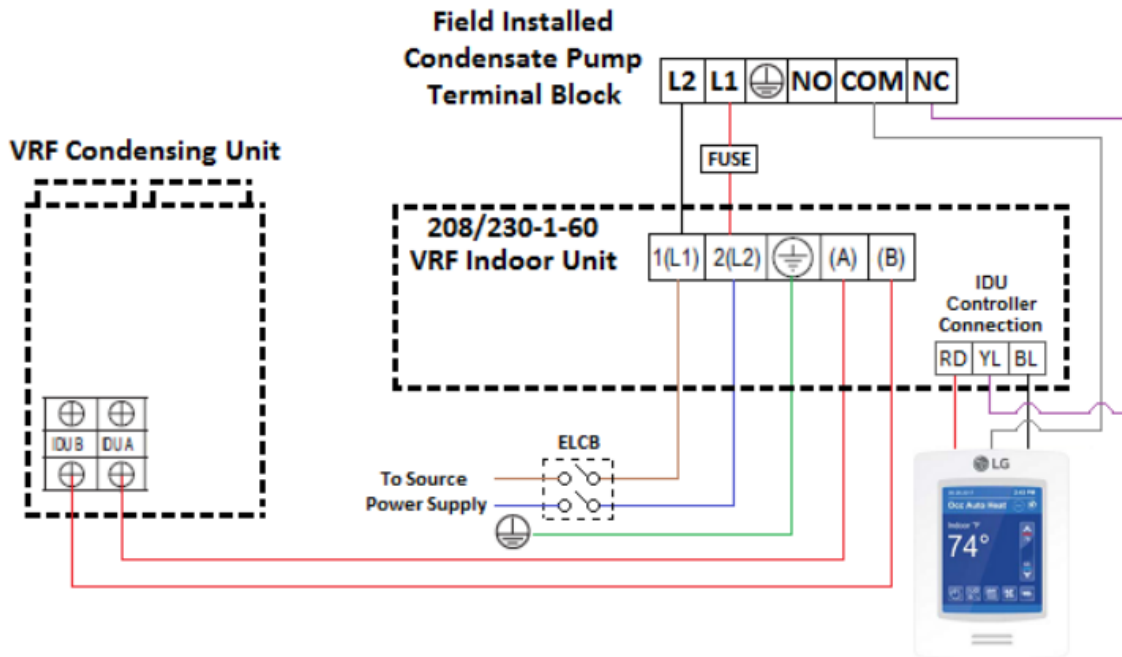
Field Installed
Condensate Pump
Terminal Block

| L2 | L1 | ⏚ | NO | COM | NC |
|---|---|---|---|---|---|

FUSE

VRF Condensing Unit

208/230-1-60
VRF Indoor Unit

| 1(L1) | 2(L2) | ⏚ | (A) | (B) |
|---|---|---|---|---|

IDU
Controller
Connection

| RD | YL | BL |
|---|---|---|

IDU B
IDU A

ELCB

To Source
Power Supply

LG
Occ Auto Heat
Indoor °F
74°